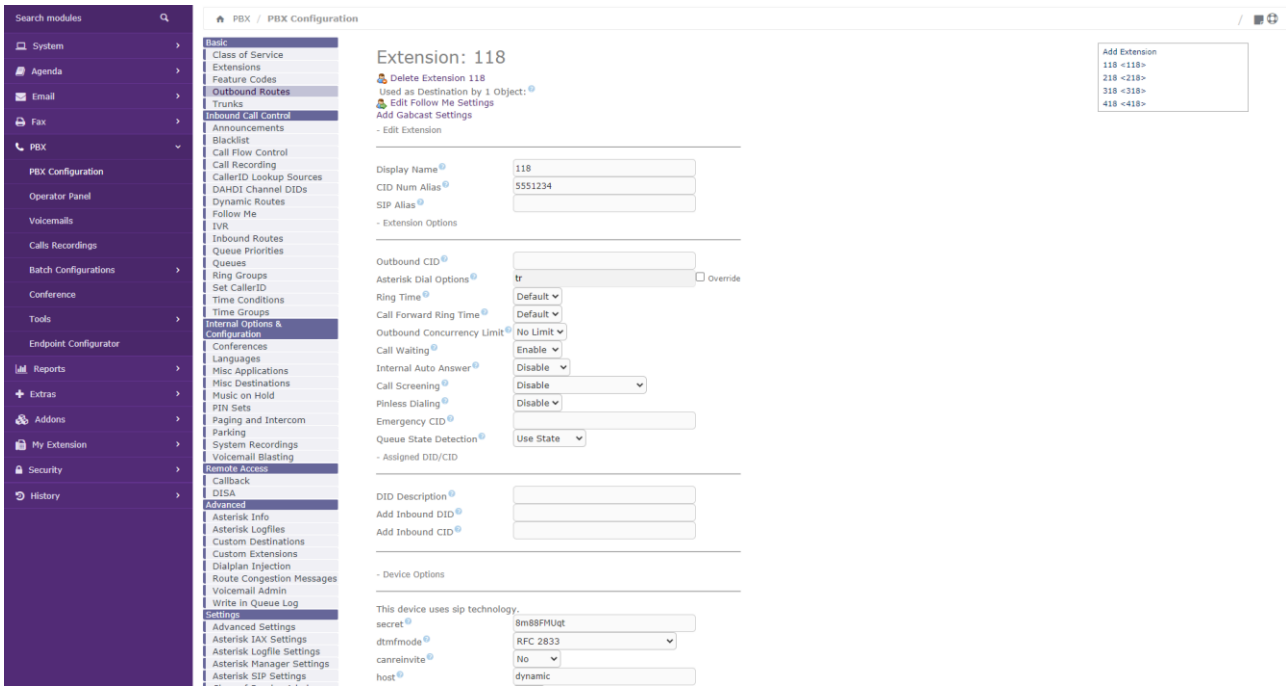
Search modules

System
Agenda
Email
Fax
PBX
PBX Configuration
Operator Panel
Voicemails
Calls Recordings
Batch Configurations
Conference
Tools
Endpoint Configurator
Reports
Extras
Addons
My Extension
Security
History

PBX / PBX Configuration

Basic
Class of Service
Extensions
Feature Codes
Outbound Routes
Trunks
Inbound Call Control
Announcements
Blacklist
Call Flow Control
Call Recording
CallerID Lookup Sources
DAHDI Channel DIDs
Dynamic Routes
Follow Me
IVR
Inbound Routes
Queue Priorities
Queues
Ring Groups
Set CallerID
Time Conditions
Time Groups
Internal Options & Configuration
Conferences
Languages
Misc Applications
Misc Destinations
Music on Hold
PIN Sets
Paging and Intercom
Parking
System Recordings
Voicemail Blasting
Remote Access
Callback
DISA
Advanced
Asterisk Info
Asterisk Logfiles
Custom Destinations
Custom Extensions
Dialplan Injection
Route Congestion Messages
Voicemail Admin
Write in Queue Log
Settings
Advanced Settings
Asterisk IAX Settings
Asterisk Logfile Settings
Asterisk Manager Settings
Asterisk SIP Settings

Extension: 118
Delete Extension 118
Used as Destination by 1 Object:
Edit Follow Me Settings
Add Gabcast Settings
- Edit Extension

Display Name 118
CID Num Alias 5551234
SIP Alias
- Extension Options

Outbound CID
Asterisk Dial Options tr Override
Ring Time Default
Call Forward Ring Time Default
Outbound Concurrency Limit No Limit
Call Waiting Enable
Internal Auto Answer Disable
Call Screening Disable
Pinless Dialing Disable
Emergency CID
Queue State Detection Use State
- Assigned DID/CID

DID Description
Add Inbound DID
Add Inbound CID

- Device Options

This device uses sip technology.
secret 8m88FMUqt
dtmfmode RFC 2833
canreinvite No
host dynamic

Add Extension
118 <118>
218 <218>
318 <318>
418 <418>